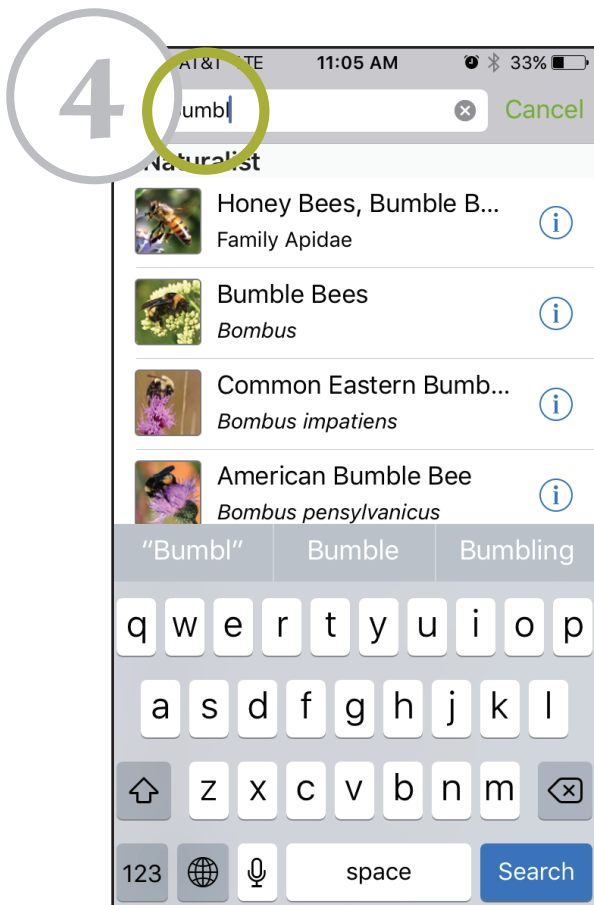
4

AT&T LTE 11:05 AM 33%

umbl Cancel

Naturalist

Honey Bees, Bumble B...
Family Apidae

Bumble Bees
Bombus

Common Eastern Bumb...
Bombus impatiens

American Bumble Bee
Bombus pensylvanicus

"Bumbl" Bumble Bumbling

q w e r t y u i o p
a s d f g h j k l
z x c v b n m
123 space Search